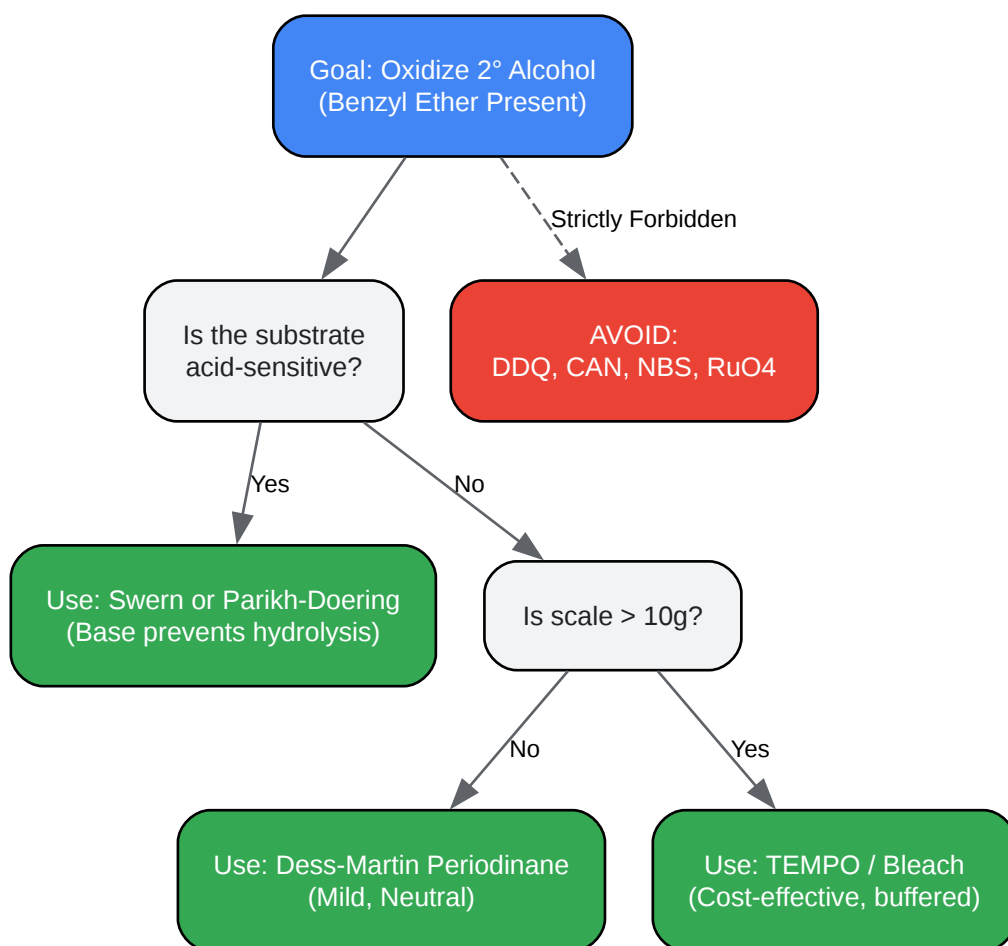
Goal: Oxidize 2° Alcohol
(Benzyl Ether Present)

Strictly Forbidden

Is the substrate acid-sensitive?

AVOID:
DDQ, CAN, NBS, RuO4

Yes

No

Use: Swern or Parikh-Doering
(Base prevents hydrolysis)

Is scale > 10g?

No

Yes

Use: Dess-Martin Periodinane
(Mild, Neutral)

Use: TEMPO / Bleach
(Cost-effective, buffered)